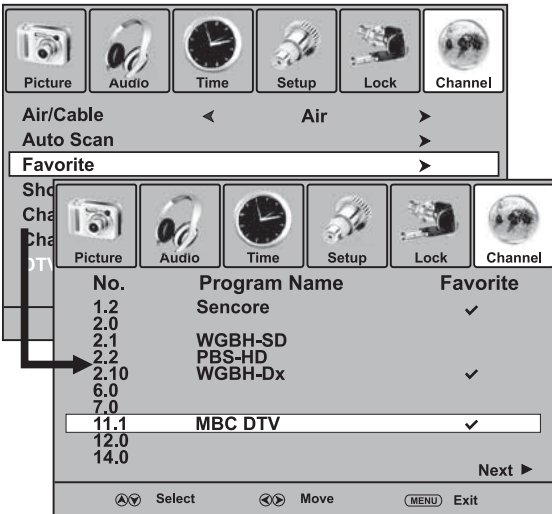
Picture Audio Time Setup Lock Channel

Air/Cable ◄ Air ►
Auto Scan ►
Favorite ►
Sho
Cha
Cha
DTV

Picture Audio Time Setup Lock Channel

| No. | Program Name | Favorite |
|---|---|---|
| 1.2 | Sencore | ✓ |
| 2.0 | | |
| 2.1 | WGBH-SD | |
| 2.2 | PBS-HD | |
| 2.10 | WGBH-Dx | ✓ |
| 6.0 | | |
| 7.0 | | |
| 11.1 | MBC DTV | ✓ |
| 12.0 | | |
| 14.0 | | |

Next ►

Select Move MENU Exit